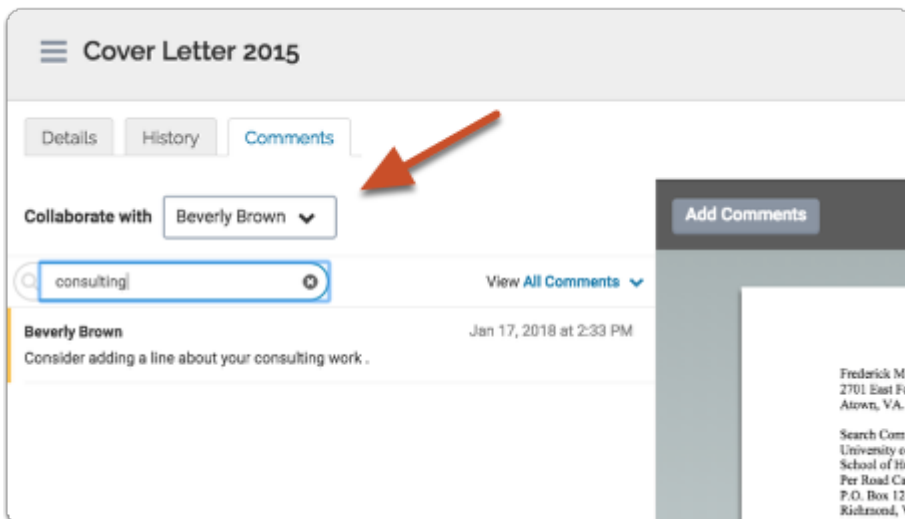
Cover Letter 2015

Details History Comments

Collaborate with Beverly Brown

consulting

View All Comments

Beverly Brown Jan 17, 2018 at 2:33 PM
Consider adding a line about your consulting work .

Add Comments

Frederick M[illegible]
2701 East F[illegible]
Atown, VA.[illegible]

Search Com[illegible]
University o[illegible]
School of H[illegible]
Per Road C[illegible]
P.O. Box 12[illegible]
Richmond, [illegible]